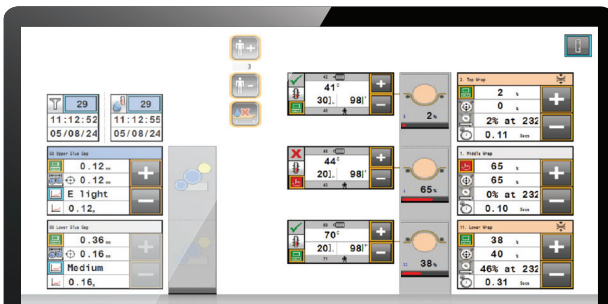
3

29
11:12:52
05/08/24

29
11:12:55
05/08/24

Upper Glue Gap
0.12
0.12
E light
0.12

Lower Glue Gap
0.36
0.16
Medium
0.16

41°
30].
98|°

44°
20].
98|°

70°
20].
98|°

2%

65%

38%

3. Top Wrap
2
0
2% at 232
0.11

2. Middle Wrap
65
65
0% at 232
0.10

1. Lower Wrap
38
40
46% at 232
0.31